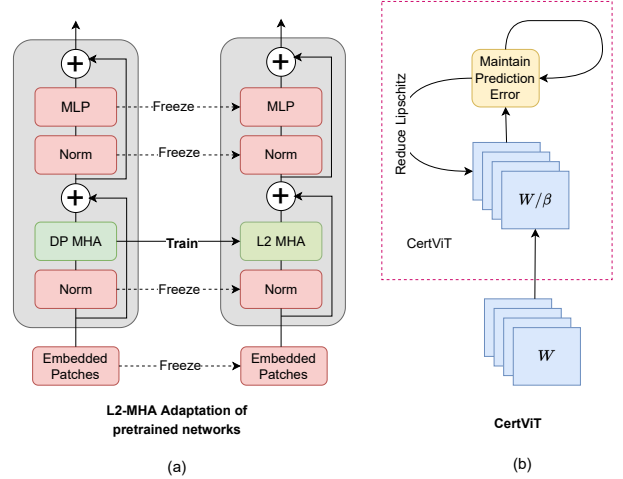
MLP
Freeze
MLP
Norm
Freeze
Norm
DP MHA
Train
L2 MHA
Norm
Freeze
Norm
Embedded Patches
Freeze
Embedded Patches

L2-MHA Adaptation of pretrained networks

(a)

Maintain Prediction Error
Reduce Lipschitz
$W/\beta$
CertViT
$W$

CertViT

(b)